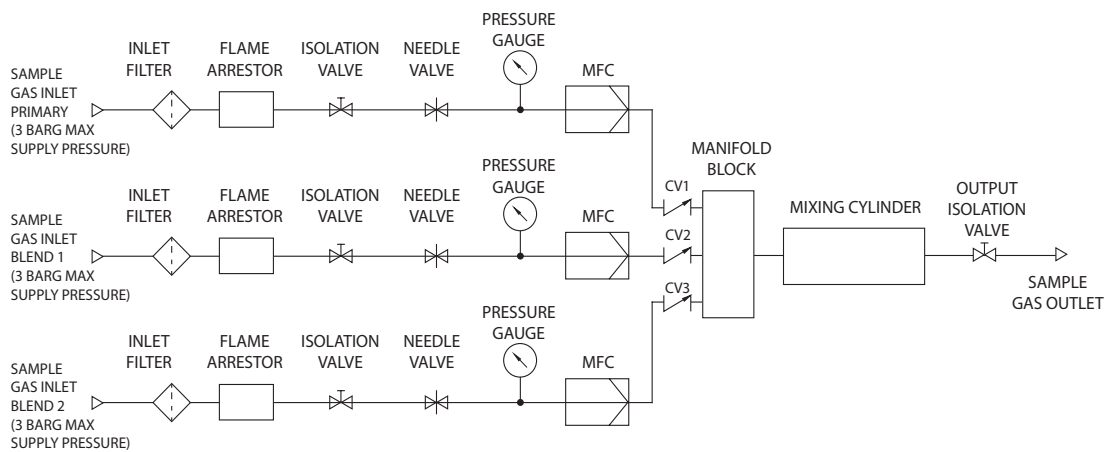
SAMPLE GAS INLET PRIMARY (3 BARG MAX SUPPLY PRESSURE)

INLET FILTER

FLAME ARRESTOR

ISOLATION VALVE

NEEDLE VALVE

PRESSURE GAUGE

MFC

SAMPLE GAS INLET BLEND 1 (3 BARG MAX SUPPLY PRESSURE)

INLET FILTER

FLAME ARRESTOR

ISOLATION VALVE

NEEDLE VALVE

PRESSURE GAUGE

MFC

SAMPLE GAS INLET BLEND 2 (3 BARG MAX SUPPLY PRESSURE)

INLET FILTER

FLAME ARRESTOR

ISOLATION VALVE

NEEDLE VALVE

PRESSURE GAUGE

MFC

CV1

CV2

CV3

MANIFOLD BLOCK

MIXING CYLINDER

OUTPUT ISOLATION VALVE

SAMPLE GAS OUTLET